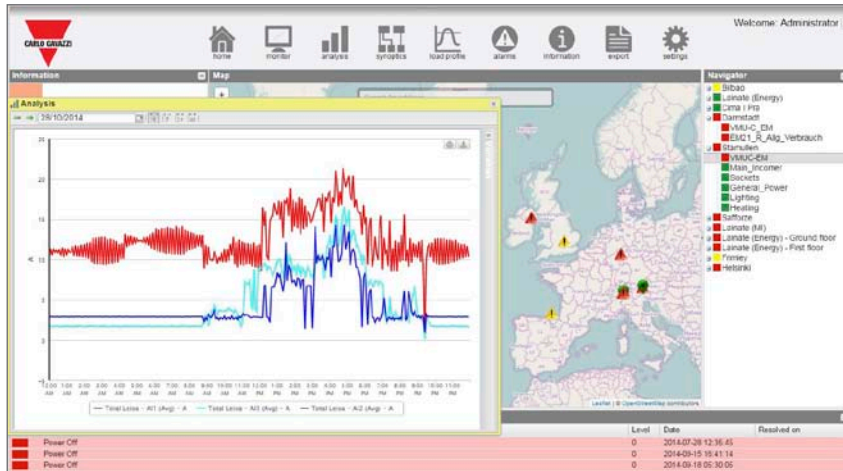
CARLO GAVAZZI

home monitor analysis synoptics load profile alarms information export settings

Welcome: Administrator

Information

Map

Analysis

28/10/2014

25
20
15
10
5
0

A

12:00 AM 1:00 AM 2:00 AM 3:00 AM 4:00 AM 5:00 AM 6:00 AM 7:00 AM 8:00 AM 9:00 AM 10:00 AM 11:00 AM 12:00 PM 1:00 PM 2:00 PM 3:00 PM 4:00 PM 5:00 PM 6:00 PM 7:00 PM 8:00 PM 9:00 PM 10:00 PM 11:00 PM

Total Loisa - Al1 (Avg) - A   Total Loisa - Al3 (Avg) - A   Total Loisa - Al2 (Avg) - A

Navigator
Bilbao
Lainate (Energy)
Lima | Pm
Darmstadt
VMU-C_EM
EM21_R_Allg_Verbrauch
Stamullen
VMUC-EM
Main_Incomer
Sockets
General_Power
Lighting
Heating
Saffome
Lainate (MI)
Lainate (Energy) - Ground floor
Lainate (Energy) - First floor
Frimley
Helsinki

Leaflet | © OpenStreetMap contributors

| | Level | Date | Resolved on |
|---|---|---|---|
| Power Off | 0 | 2014-07-28 12:36:45 | |
| Power Off | 0 | 2014-09-15 16:41:14 | |
| Power Off | 0 | 2014-09-18 05:30:06 | |